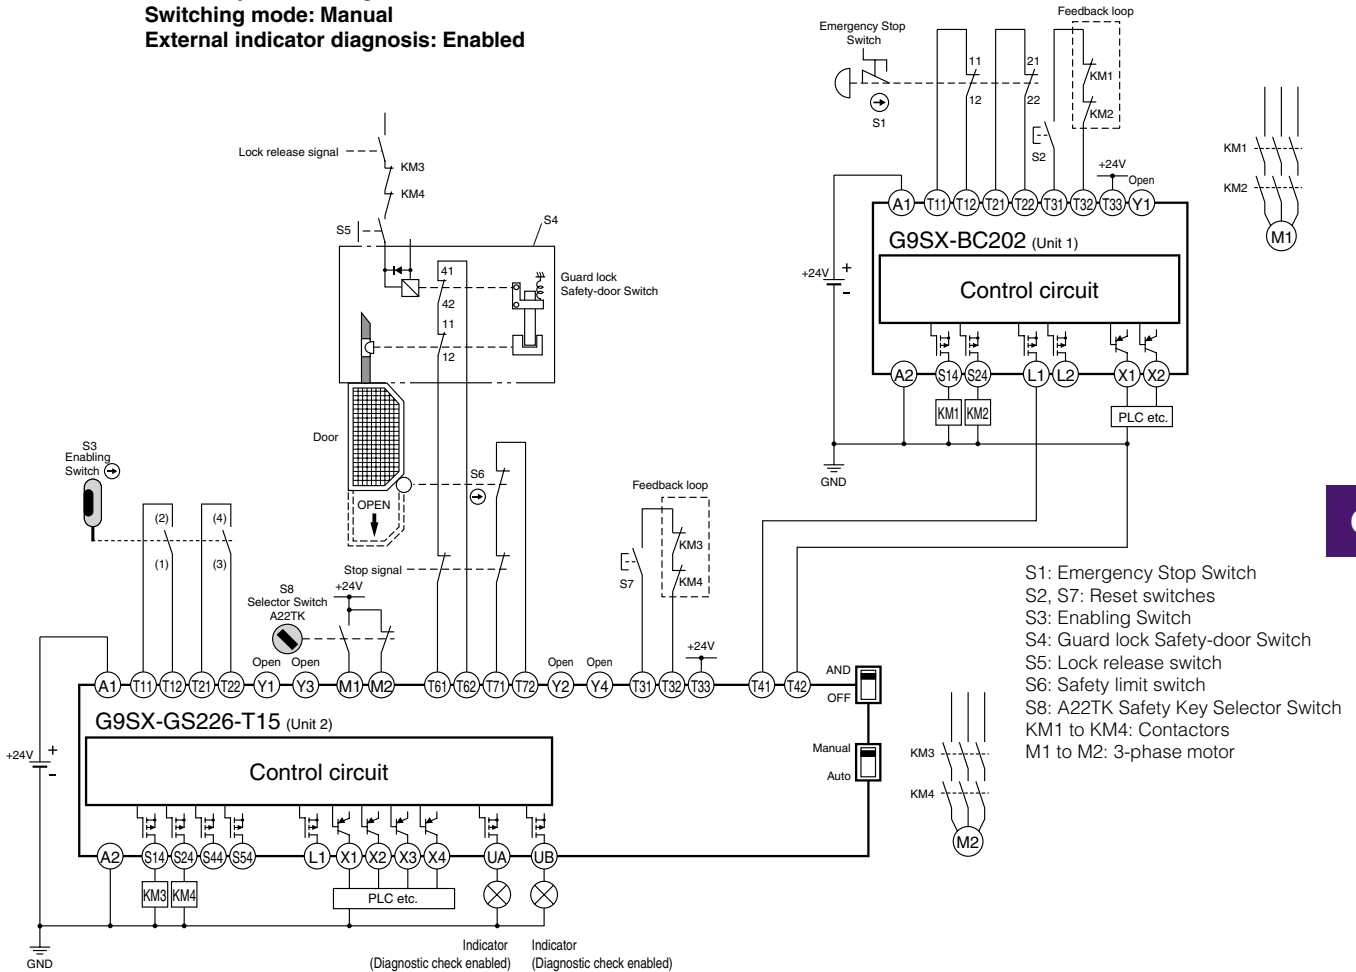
Switching mode: Manual
External indicator diagnosis: Enabled

Emergency Stop Switch

S1

Feedback loop

11
12
21
22

KM1
KM2

S2

+24V
Open

KM1
KM2
M1

A1 T11 T12 T21 T22 T31 T32 T33 Y1

G9SX-BC202 (Unit 1)

Control circuit

+24V +
-

A2 S14 S24 L1 L2 X1 X2

KM1 KM2

PLC etc.

GND

Lock release signal

KM3
KM4

S5

S4

41
42
11
12

Guard lock Safety-door Switch

Door

OPEN

S6

S3 Enabling Switch

(2)
(1)
(4)
(3)

Feedback loop

KM3
KM4

S7

Stop signal

+24V

S8 Selector Switch A22TK

Open Open

+24V

Open Open

AND
OFF

A1 T11 T12 T21 T22 Y1 Y3 M1 M2 T61 T62 T71 T72 Y2 Y4 T31 T32 T33 T41 T42

G9SX-GS226-T15 (Unit 2)

Control circuit

+24V +
-

Manual
Auto

KM3
KM4
M2

A2 S14 S24 S44 S54 L1 X1 X2 X3 X4 UA UB

KM3 KM4

PLC etc.

GND

Indicator (Diagnostic check enabled)

Indicator (Diagnostic check enabled)

S1: Emergency Stop Switch
S2, S7: Reset switches
S3: Enabling Switch
S4: Guard lock Safety-door Switch
S5: Lock release switch
S6: Safety limit switch
S8: A22TK Safety Key Selector Switch
KM1 to KM4: Contactors
M1 to M2: 3-phase motor